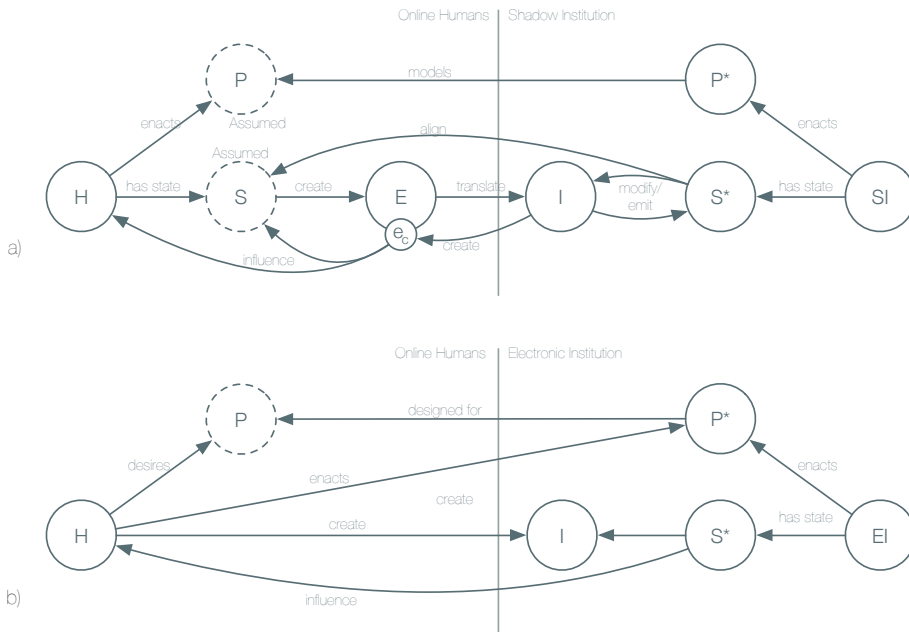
Online Humans | Shadow Institution

P
models
P*
enacts
Assumed
enacts
align
Assumed
H
has state
S
create
E
translate
I
modify/ emit
S*
has state
SI
$e_c$
create
influence

a)

Online Humans | Electronic Institution

P
designed for
P*
desires
enacts
enacts
create
H
create
I
S*
has state
EI
influence

b)